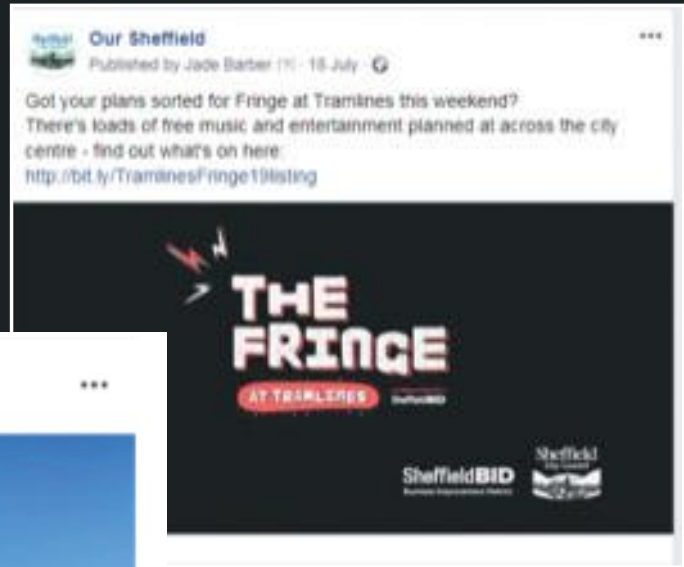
Our Sheffield
Published by Jade Barber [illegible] · 18 July ·

Got your plans sorted for Fringe at Tramlines this weekend?
There's loads of free music and entertainment planned at across the city centre - find out what's on here:
http://bit.ly/TramlinesFringe19listing

THE FRINGE
AT TRAMLINES
SheffieldBID

SheffieldBID
Business Improvement District

Sheffield
City Council

...

...